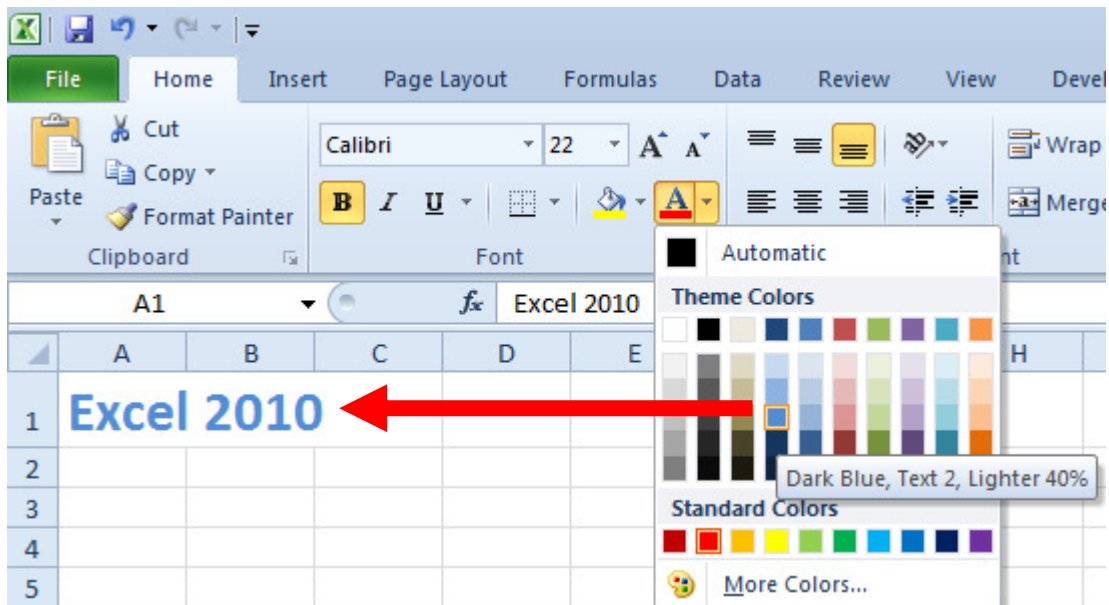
File Home Insert Page Layout Formulas Data Review View Devel

Paste

Cut

Copy

Format Painter

Clipboard

Calibri 22

B I U

Font

Wrap

Merge

nt

Automatic

Theme Colors

Dark Blue, Text 2, Lighter 40%

Standard Colors

More Colors...

A1

$f_x$ Excel 2010

| | A | B | C | D | E | H |
|---|---|---|---|---|---|---|
| 1 | Excel 2010 | | | | | |
| 2 | | | | | | |
| 3 | | | | | | |
| 4 | | | | | | |
| 5 | | | | | | |